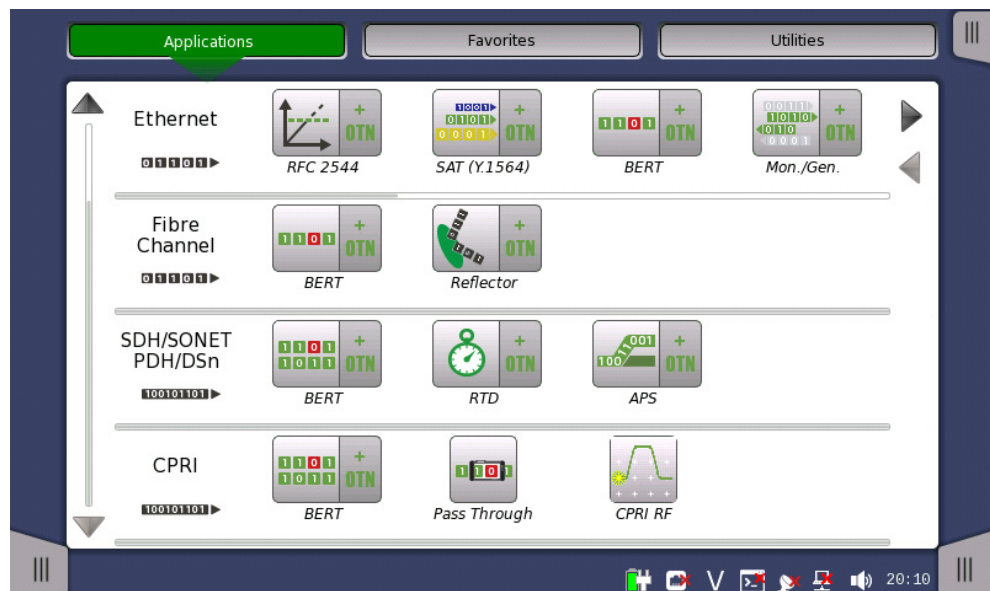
Applications

Favorites

Utilities

Ethernet

01101

+ OTN

RFC 2544

1001 0101 0001

+ OTN

SAT (Y.1564)

1101

+ OTN

BERT

0011 1010 010 0001

+ OTN

Mon./Gen.

Fibre Channel

01101

1101

+ OTN

BERT

+ OTN

Reflector

SDH/SONET PDH/DSn

100101101

1101 1011

+ OTN

BERT

+ OTN

RTD

001 100

+ OTN

APS

CPRI

100101101

1101 1011

+ OTN

BERT

1101

Pass Through

CPRI RF

V

20:10